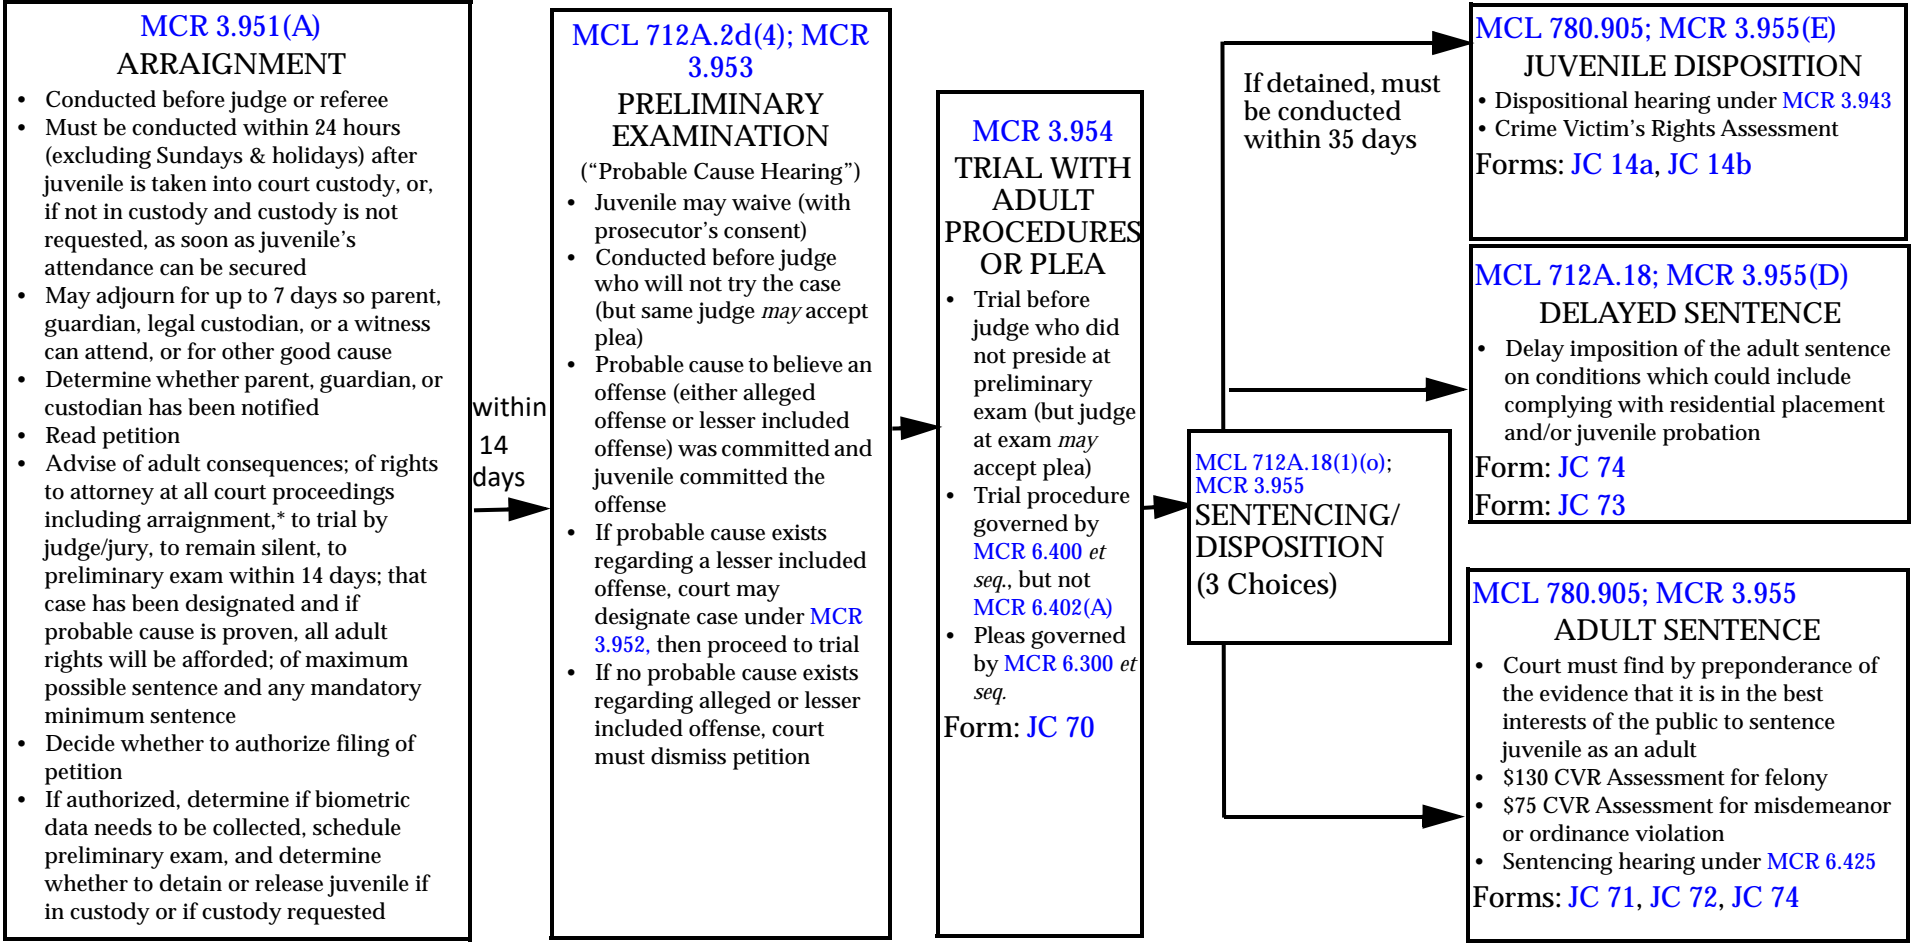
MCR 3.951(A)
ARRAIGNMENT

- Conducted before judge or referee
- Must be conducted within 24 hours (excluding Sundays & holidays) after juvenile is taken into court custody, or, if not in custody and custody is not requested, as soon as juvenile's attendance can be secured
- May adjourn for up to 7 days so parent, guardian, legal custodian, or a witness can attend, or for other good cause
- Determine whether parent, guardian, or custodian has been notified
- Read petition
- Advise of adult consequences; of rights to attorney at all court proceedings including arraignment,* to trial by judge/jury, to remain silent, to preliminary exam within 14 days; that case has been designated and if probable cause is proven, all adult rights will be afforded; of maximum possible sentence and any mandatory minimum sentence
- Decide whether to authorize filing of petition
- If authorized, determine if biometric data needs to be collected, schedule preliminary exam, and determine whether to detain or release juvenile if in custody or if custody requested

within 14 days

MCL 712A.2d(4); MCR 3.953
PRELIMINARY EXAMINATION
("Probable Cause Hearing")

- Juvenile may waive (with prosecutor's consent)
- Conducted before judge who will not try the case (but same judge *may* accept plea)
- Probable cause to believe an offense (either alleged offense or lesser included offense) was committed and juvenile committed the offense
- If probable cause exists regarding a lesser included offense, court may designate case under MCR 3.952, then proceed to trial
- If no probable cause exists regarding alleged or lesser included offense, court must dismiss petition

MCR 3.954
TRIAL WITH ADULT PROCEDURES OR PLEA

- Trial before judge who did not preside at preliminary exam (but judge at exam *may* accept plea)
- Trial procedure governed by MCR 6.400 *et seq.*, but not MCR 6.402(A)
- Pleas governed by MCR 6.300 *et seq.*

Form: JC 70

MCL 712A.18(1)(o); MCR 3.955
SENTENCING/ DISPOSITION
(3 Choices)

If detained, must be conducted within 35 days

MCL 780.905; MCR 3.955(E)
JUVENILE DISPOSITION

- Dispositional hearing under MCR 3.943
- Crime Victim's Rights Assessment

Forms: JC 14a, JC 14b

MCL 712A.18; MCR 3.955(D)
DELAYED SENTENCE

- Delay imposition of the adult sentence on conditions which could include complying with residential placement and/or juvenile probation

Form: JC 74
Form: JC 73

MCL 780.905; MCR 3.955
ADULT SENTENCE

- Court must find by preponderance of the evidence that it is in the best interests of the public to sentence juvenile as an adult
- $130 CVR Assessment for felony
- $75 CVR Assessment for misdemeanor or ordinance violation
- Sentencing hearing under MCR 6.425

Forms: JC 71, JC 72, JC 74